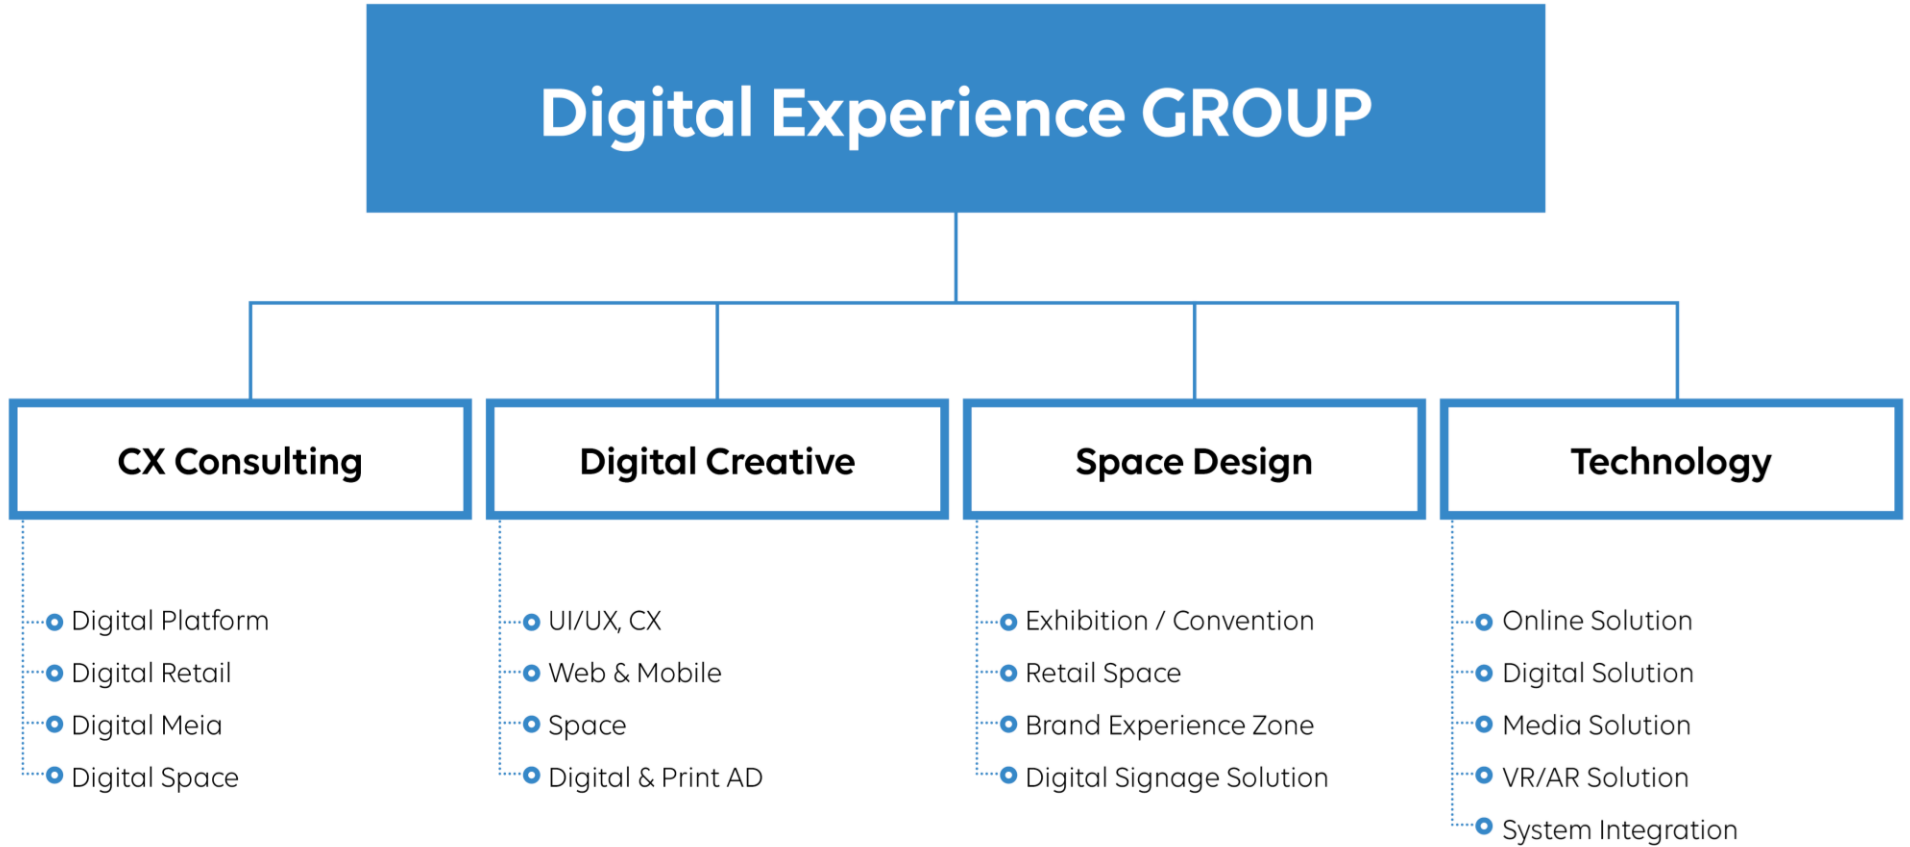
Digital Experience GROUP

CX Consulting

Digital Platform
Digital Retail
Digital Meia
Digital Space

Digital Creative

UI/UX, CX
Web & Mobile
Space
Digital & Print AD

Space Design

Exhibition / Convention
Retail Space
Brand Experience Zone
Digital Signage Solution

Technology

Online Solution
Digital Solution
Media Solution
VR/AR Solution
System Integration